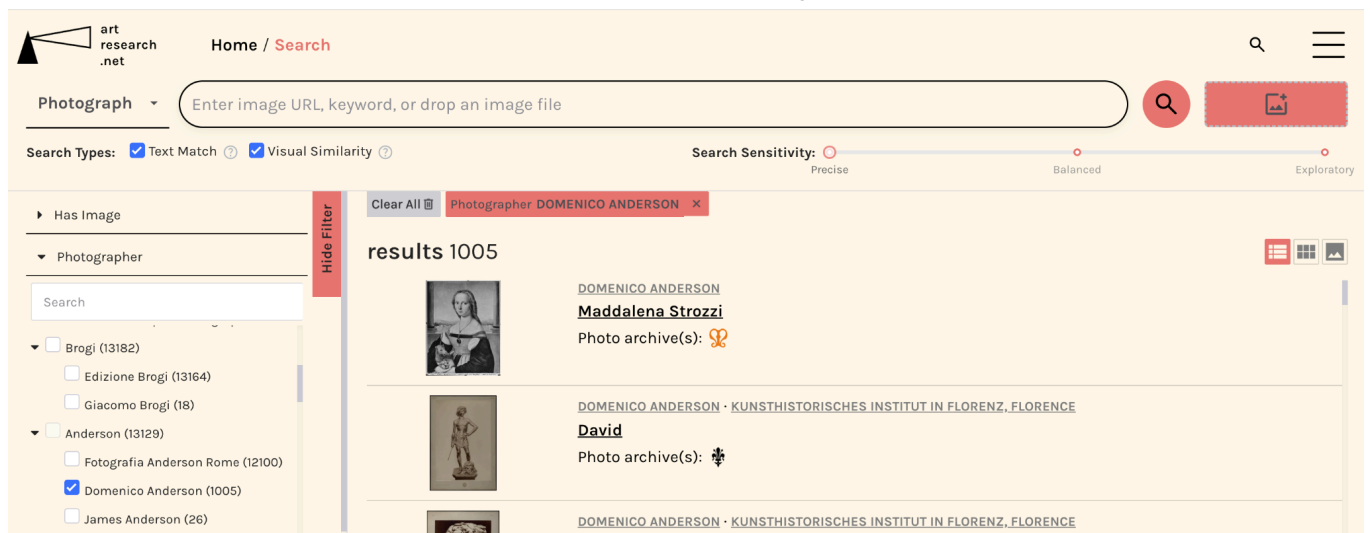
art research .net

Home / Search

Photograph

Enter image URL, keyword, or drop an image file

Search Types: Text Match Visual Similarity

Search Sensitivity: Precise Balanced Exploratory

Has Image

Photographer

Search

Brogi (13182)

Edizione Brogi (13164)

Giacomo Brogi (18)

Anderson (13129)

Fotografia Anderson Rome (12100)

Domenico Anderson (1005)

James Anderson (26)

Hide Filter

Clear All

Photographer DOMENICO ANDERSON ×

results 1005

DOMENICO ANDERSON

Maddalena Strozzi

Photo archive(s):

DOMENICO ANDERSON · KUNSTHISTORISCHES INSTITUT IN FLORENZ, FLORENCE

David

Photo archive(s):

DOMENICO ANDERSON · KUNSTHISTORISCHES INSTITUT IN FLORENZ, FLORENCE